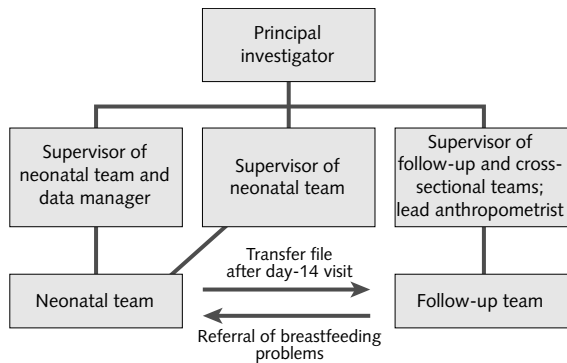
Principal investigator

Supervisor of neonatal team and data manager

Supervisor of neonatal team

Supervisor of follow-up and cross-sectional teams; lead anthropometrist

Transfer file after day-14 visit

Neonatal team

Follow-up team

Referral of breastfeeding problems